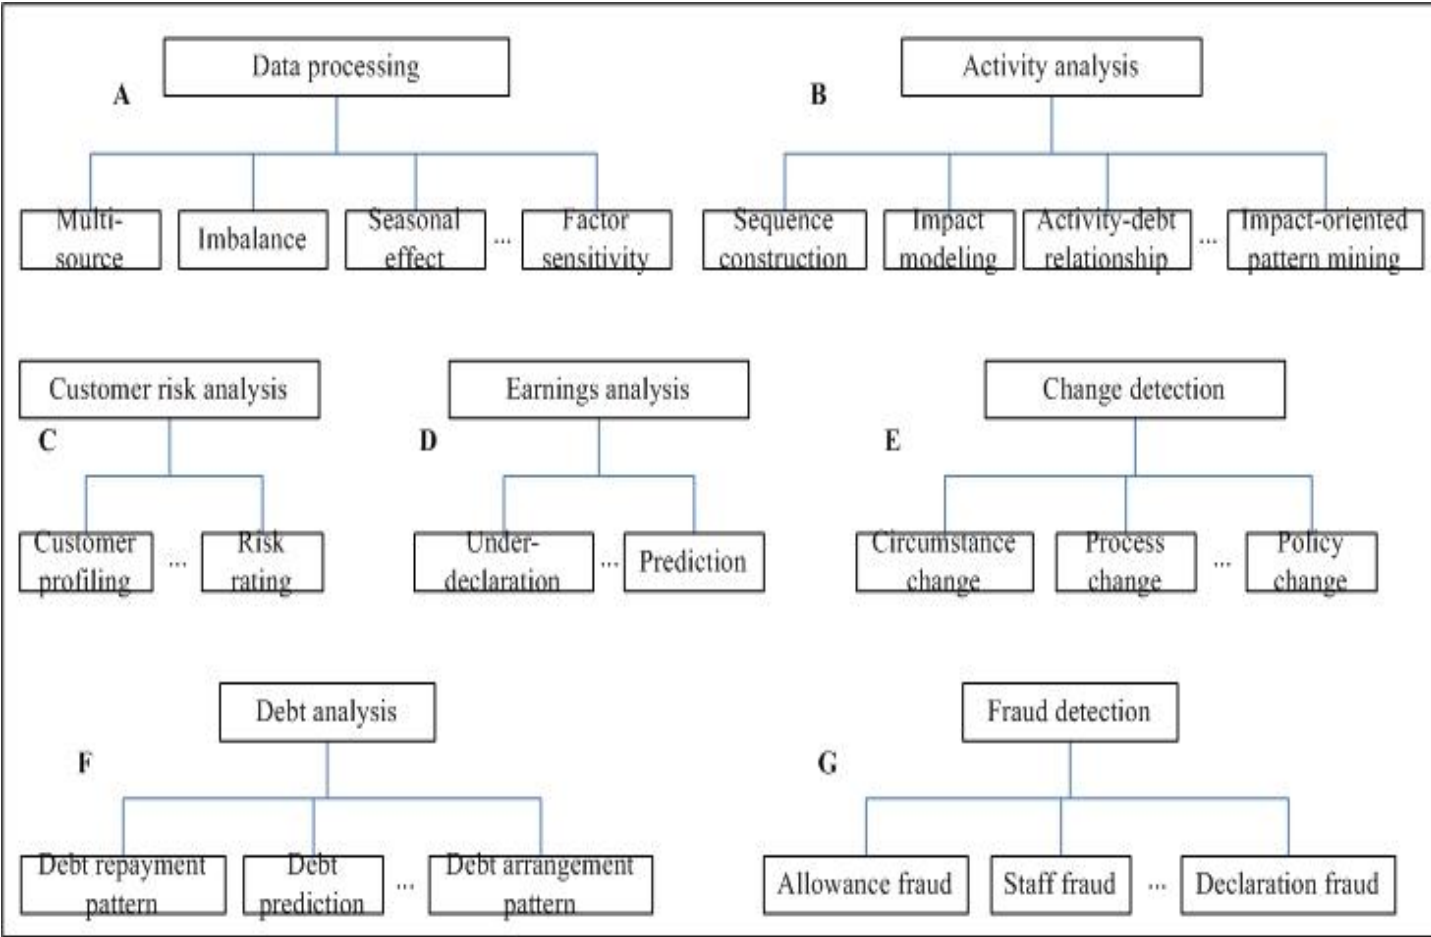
A
Data processing
Multi-source
Imbalance
Seasonal effect
...
Factor sensitivity

B
Activity analysis
Sequence construction
Impact modeling
Activity-debt relationship
...
Impact-oriented pattern mining

C
Customer risk analysis
Customer profiling
...
Risk rating

D
Earnings analysis
Under-declaration
...
Prediction

E
Change detection
Circumstance change
Process change
...
Policy change

F
Debt analysis
Debt repayment pattern
Debt prediction
...
Debt arrangement pattern

G
Fraud detection
Allowance fraud
Staff fraud
...
Declaration fraud